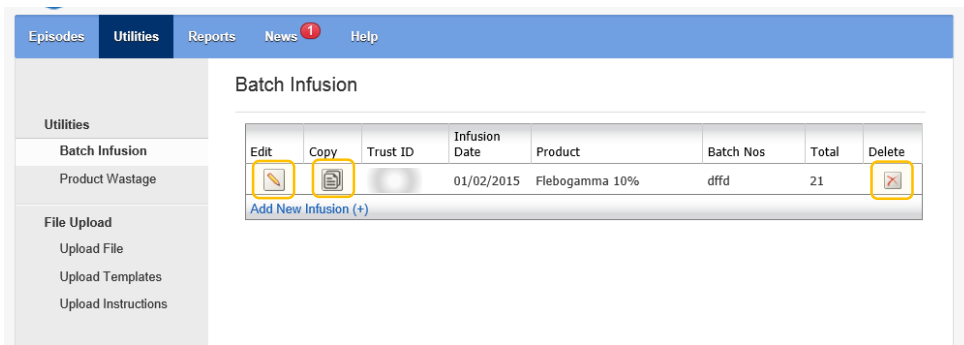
Episodes Utilities Reports News 1 Help

Utilities
Batch Infusion
Product Wastage

File Upload
Upload File
Upload Templates
Upload Instructions

Batch Infusion

| Edit | Copy | Trust ID | Infusion Date | Product | Batch Nos | Total | Delete |
|---|---|---|---|---|---|---|---|
| | | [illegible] | 01/02/2015 | Flebogamma 10% | dffd | 21 | |

Add New Infusion (+)